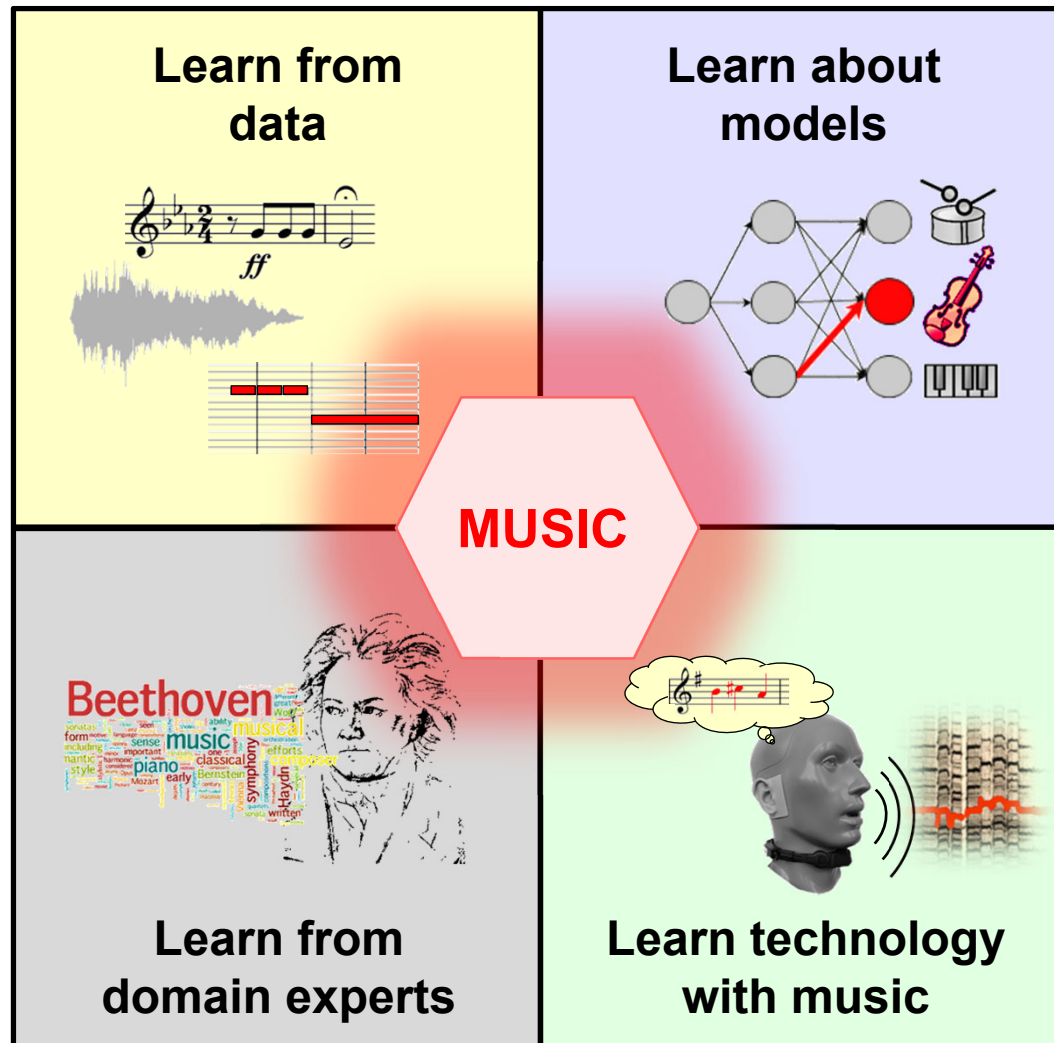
Learn from data

Learn about models

$ff$

MUSIC

Beethoven musical music sense piano classical Bernstein symphony composer Haydn efforts early Mozart form including style written

Learn from domain experts

Learn technology with music